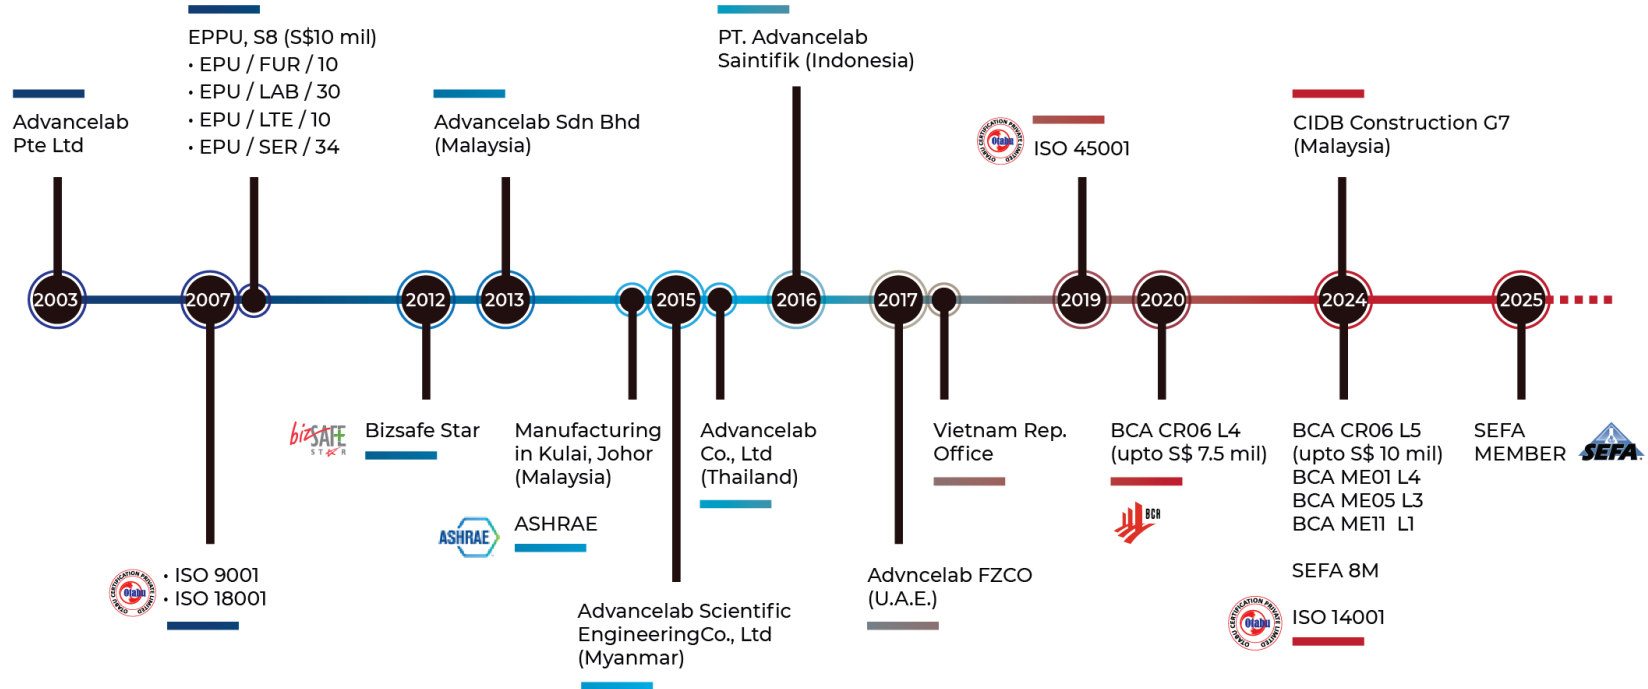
Advancelab Pte Ltd

EPPU, S8 (S$10 mil)
• EPU / FUR / 10
• EPU / LAB / 30
• EPU / LTE / 10
• EPU / SER / 34

Advancelab Sdn Bhd (Malaysia)

PT. Advancelab Saintifik (Indonesia)

ISO 45001

CIDB Construction G7 (Malaysia)

2003 2007 2012 2013 2015 2016 2017 2019 2020 2024 2025

• ISO 9001
• ISO 18001

bizSAFE STAR Bizsafe Star

Manufacturing in Kulai, Johor (Malaysia)

ASHRAE ASHRAE

Advancelab Scientific EngineeringCo., Ltd (Myanmar)

Advancelab Co., Ltd (Thailand)

Advncelab FZCO (U.A.E.)

Vietnam Rep. Office

BCA CR06 L4 (upto S$ 7.5 mil)

BCA

BCA CR06 L5 (upto S$ 10 mil)
BCA ME01 L4
BCA ME05 L3
BCA ME11 L1

SEFA 8M

ISO 14001

SEFA MEMBER SEFA